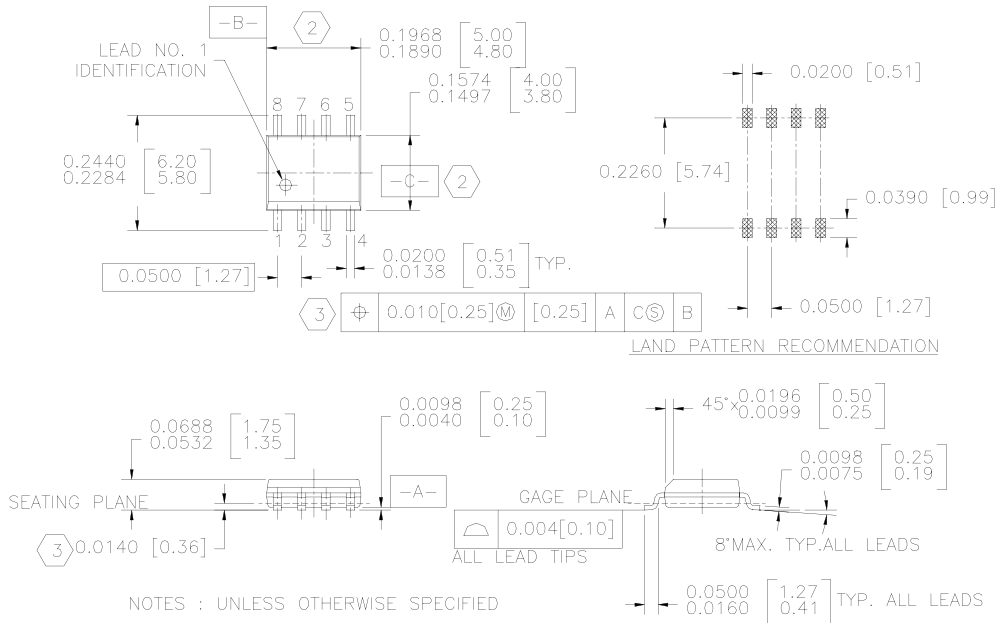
-B-

2

0.1968 [5.00]
0.1890 [4.80]

LEAD NO. 1
IDENTIFICATION

0.1574 [4.00]
0.1497 [3.80]

8 7 6 5

0.2440 [6.20]
0.2284 [5.80]

-C-

2

1 2 3 4

0.0200 [0.51]
0.0138 [0.35] TYP.

0.0500 [1.27]

3

⊕ 0.010[0.25]Ⓜ [0.25] A CⓈ B

0.0200 [0.51]

0.2260 [5.74]

0.0390 [0.99]

0.0500 [1.27]

LAND PATTERN RECOMMENDATION

0.0688 [1.75]
0.0532 [1.35]

0.0098 [0.25]
0.0040 [0.10]

SEATING PLANE

-A-

3 0.0140 [0.36]

GAGE PLANE

0.004[0.10]

ALL LEAD TIPS

45°x 0.0196 [0.50]
0.0099 [0.25]

0.0098 [0.25]
0.0075 [0.19]

8°MAX. TYP.ALL LEADS

0.0500 [1.27]
0.0160 [0.41] TYP. ALL LEADS

NOTES : UNLESS OTHERWISE SPECIFIED